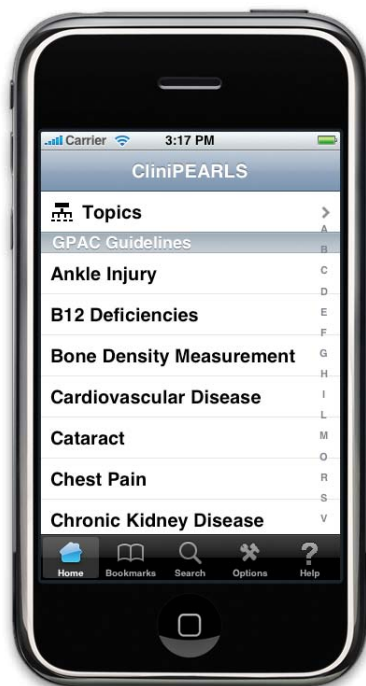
Carrier 3:17 PM

CliniPEARLS

Topics

GPAC Guidelines

Ankle Injury

B12 Deficiencies

Bone Density Measurement

Cardiovascular Disease

Cataract

Chest Pain

Chronic Kidney Disease

A
B
C
D
E
F
G
H
I
L
M
O
R
S
V

Home Bookmarks Search Options Help